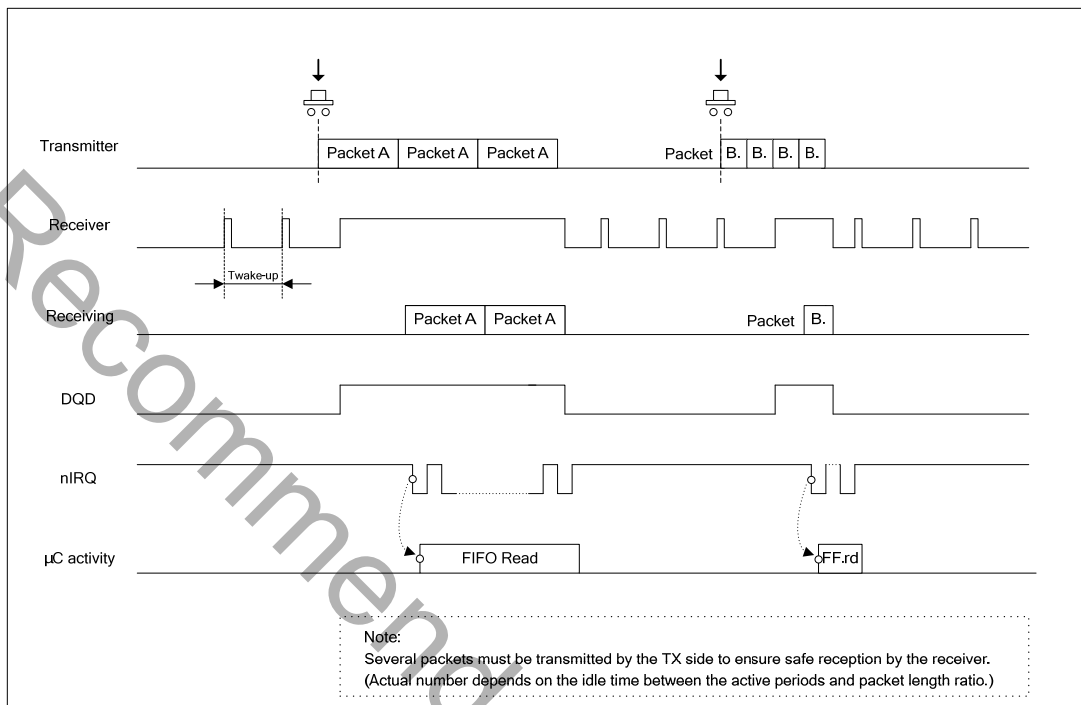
Transmitter

Packet A | Packet A | Packet A

Packet | B. | B. | B. | B.

Receiver

Twake-up

Receiving

Packet A | Packet A

Packet | B.

DQD

nIRQ

µC activity

FIFO Read

FF.rd

Note:
Several packets must be transmitted by the TX side to ensure safe reception by the receiver.
(Actual number depends on the idle time between the active periods and packet length ratio.)

Recommend